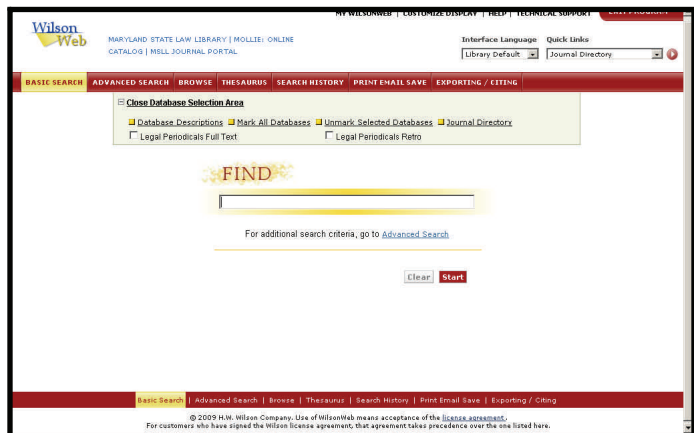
MY WILSONWEB | CUSTOMIZE DISPLAY | HELP | TECHNICAL SUPPORT

Wilson Web

MARYLAND STATE LAW LIBRARY | MOLLIE: ONLINE CATALOG | MSLL JOURNAL PORTAL

Interface Language Library Default

Quick Links Journal Directory

BASIC SEARCH | ADVANCED SEARCH | BROWSE | THESAURUS | SEARCH HISTORY | PRINT EMAIL SAVE | EXPORTING / CITING

Close Database Selection Area

Database Descriptions Mark All Databases Unmark Selected Databases Journal Directory

Legal Periodicals Full Text Legal Periodicals Retro

FIND

For additional search criteria, go to Advanced Search

Clear Start

Basic Search | Advanced Search | Browse | Thesaurus | Search History | Print Email Save | Exporting / Citing

© 2009 H.W. Wilson Company. Use of WilsonWeb means acceptance of the license agreement.
For customers who have signed the Wilson license agreement, that agreement takes precedence over the one listed here.